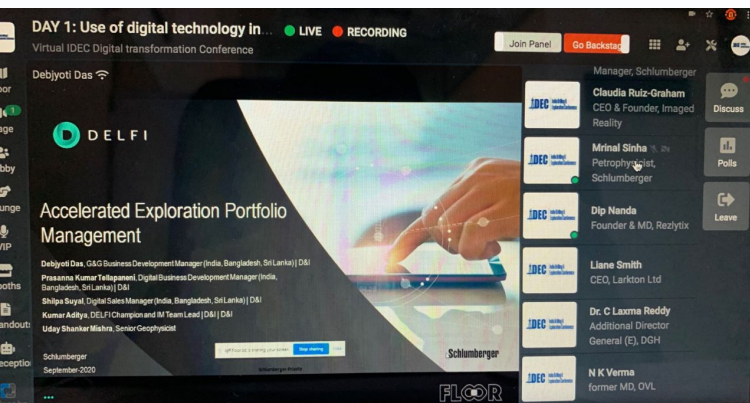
DAY 1: Use of digital technology in... LIVE RECORDING

Virtual IDEC Digital transformation Conference

Join Panel

Go Backstag

oor

age

bby

unge

/IP

ooths

andouts

eception

Debjyoti Das

DELFI

Accelerated Exploration Portfolio Management

Debjyoti Das, G&G Business Development Manager (India, Bangladesh, Sri Lanka) | D&I

Prasanna Kumar Tellapaneni, Digital Business Development Manager (India, Bangladesh, Sri Lanka) | D&I

Shilpa Suyal, Digital Sales Manager (India, Bangladesh, Sri Lanka) | D&I

Kumar Aditya, DELFI Champion and IM Team Lead | D&I | D&I

Uday Shanker Mishra, Senior Geophysicist

Schlumberger

September-2020

Stop sharing

Schlumberger

FLOOR

Manager, Schlumberger

Claudia Ruiz-Graham
CEO & Founder, Imaged Reality

Mrinal Sinha
Petrophysicist, Schlumberger

Dip Nanda
Founder & MD, Rezlytix

Liane Smith
CEO, Larkton Ltd

Dr. C Laxma Reddy
Additional Director General (E), DGH

N K Verma
former MD, OVL

IDEC

Discuss

Polls

Leave